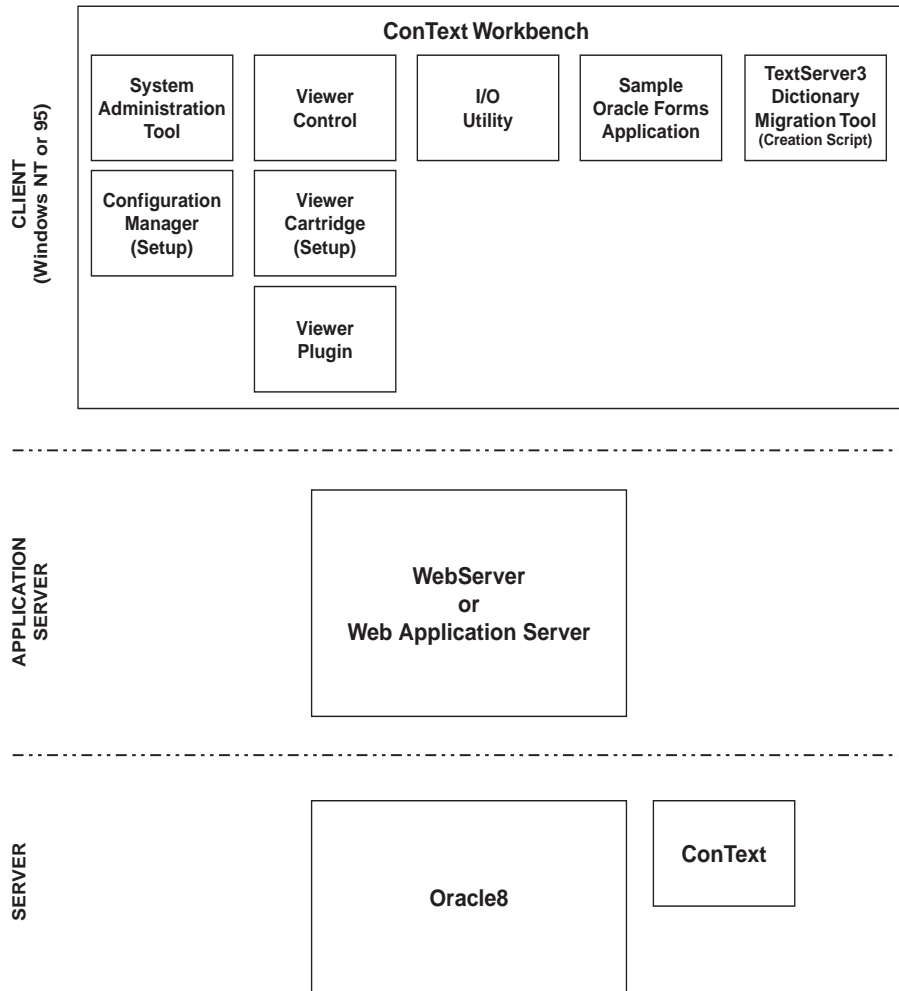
CLIENT
(Windows NT or 95)

ConText Workbench

System Administration Tool

Viewer Control

I/O Utility

Sample Oracle Forms Application

TextServer3 Dictionary Migration Tool
(Creation Script)

Configuration Manager (Setup)

Viewer Cartridge (Setup)

Viewer Plugin

APPLICATION SERVER

WebServer
or
Web Application Server

SERVER

Oracle8

ConText